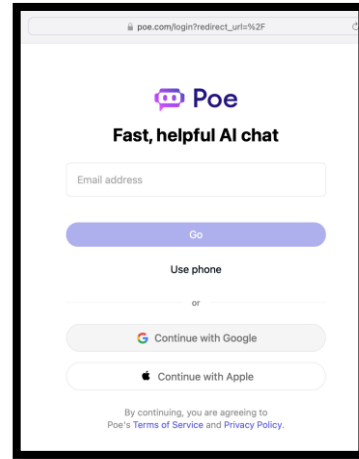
poe.com/login?redirect_url=%2F

Poe

Fast, helpful AI chat

Email address

Go

Use phone

or

G Continue with Google

Continue with Apple

By continuing, you are agreeing to Poe's Terms of Service and Privacy Policy.